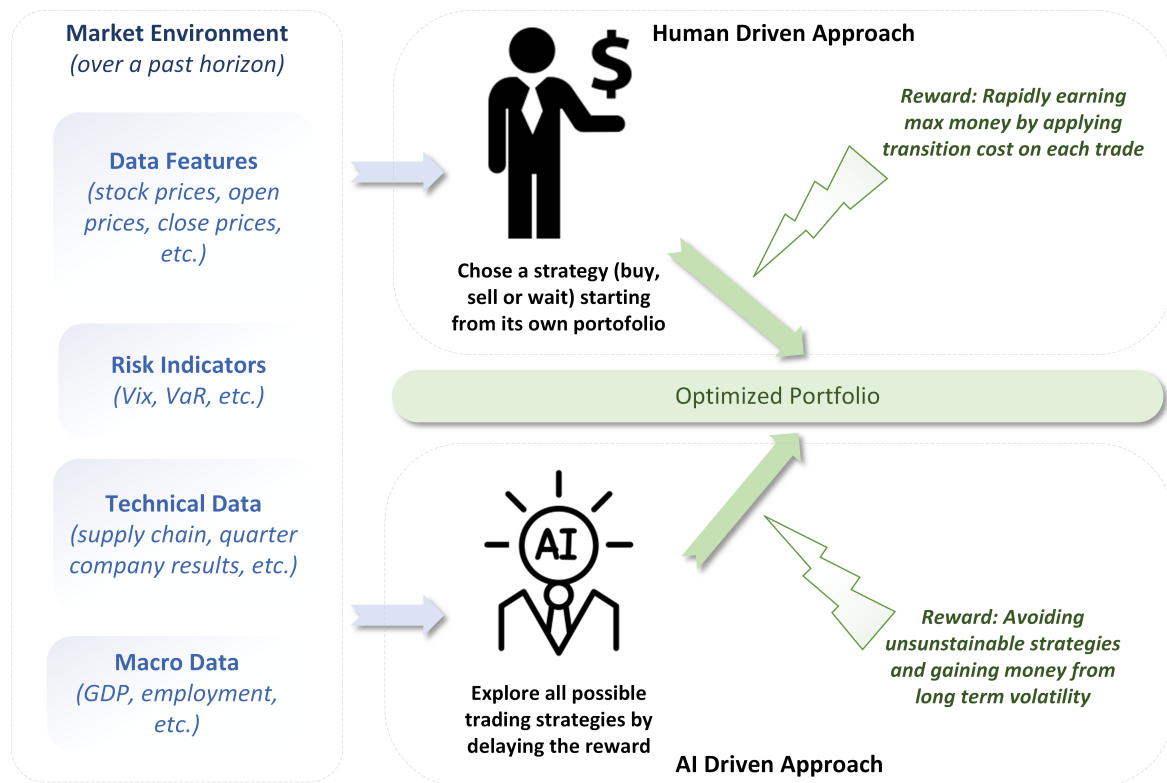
Market Environment
(over a past horizon)

Data Features
(stock prices, open prices, close prices, etc.)

Risk Indicators
(Vix, VaR, etc.)

Technical Data
(supply chain, quarter company results, etc.)

Macro Data
(GDP, employment, etc.)

Human Driven Approach

$

Reward: Rapidly earning max money by applying transition cost on each trade

Chose a strategy (buy, sell or wait) starting from its own portofolio

Optimized Portfolio

AI

Reward: Avoiding unsunstainable strategies and gaining money from long term volatility

Explore all possible trading strategies by delaying the reward

AI Driven Approach